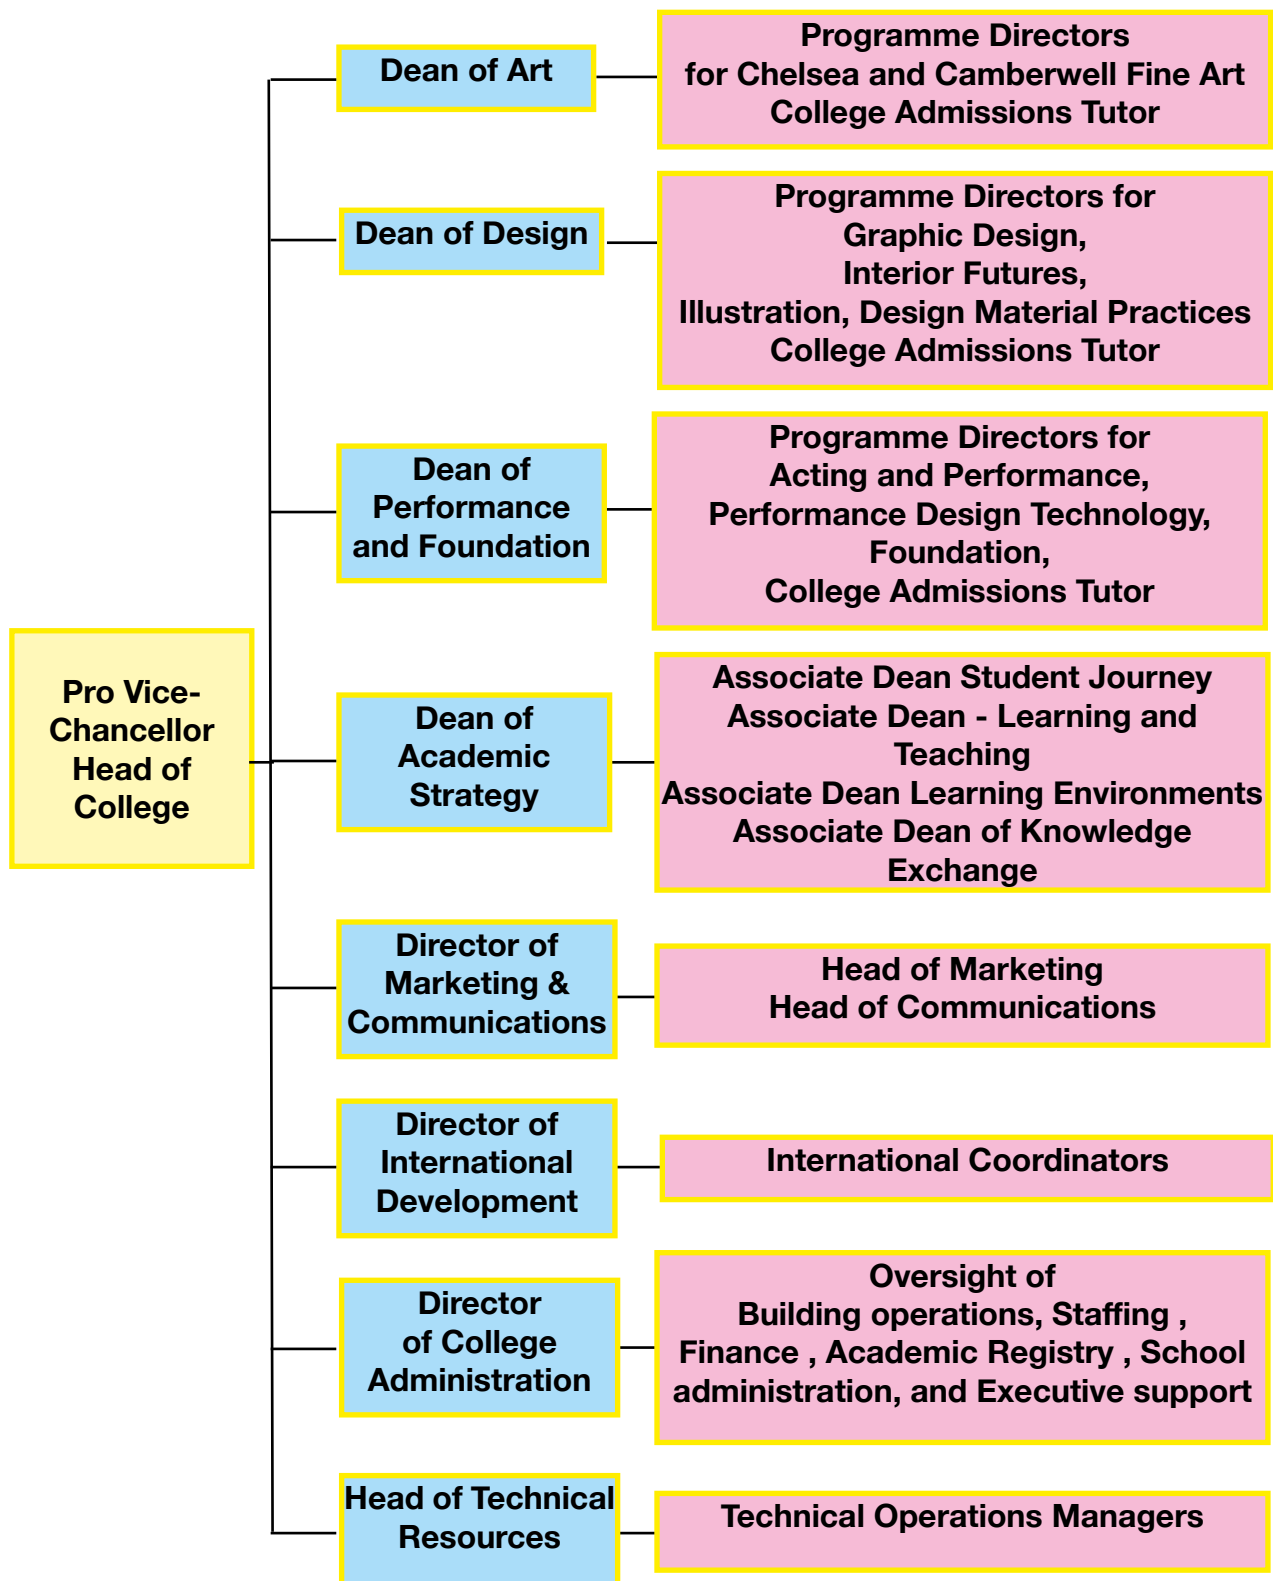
Pro Vice-Chancellor Head of College

Dean of Art

Programme Directors
for Chelsea and Camberwell Fine Art
College Admissions Tutor

Dean of Design

Programme Directors for
Graphic Design,
Interior Futures,
Illustration, Design Material Practices
College Admissions Tutor

Dean of Performance and Foundation

Programme Directors for
Acting and Performance,
Performance Design Technology,
Foundation,
College Admissions Tutor

Dean of Academic Strategy

Associate Dean Student Journey
Associate Dean - Learning and Teaching
Associate Dean Learning Environments
Associate Dean of Knowledge Exchange

Director of Marketing & Communications

Head of Marketing
Head of Communications

Director of International Development

International Coordinators

Director of College Administration

Oversight of
Building operations, Staffing ,
Finance , Academic Registry , School administration, and Executive support

Head of Technical Resources

Technical Operations Managers